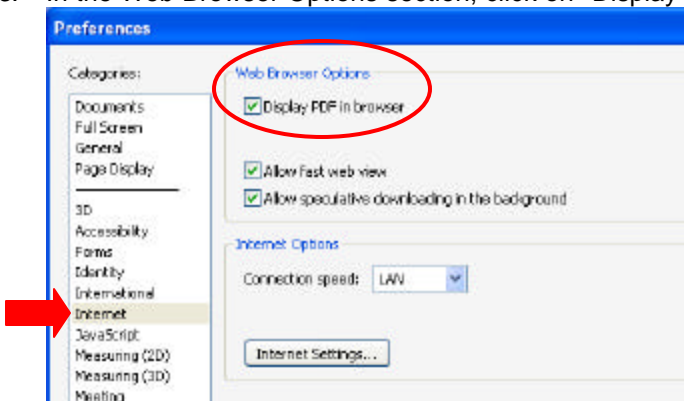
In the Web Browser Options section, click on "Display

Preferences

Categories:

Documents
Full Screen
General
Page Display

3D
Accessibility
Forms
Identity
International
Internet
JavaScript
Measuring (2D)
Measuring (3D)
Meeting

Web Browser Options

Display PDF in browser

Allow fast web view

Allow speculative downloading in the background

Internet Options

Connection speed: LAN

Internet Settings...